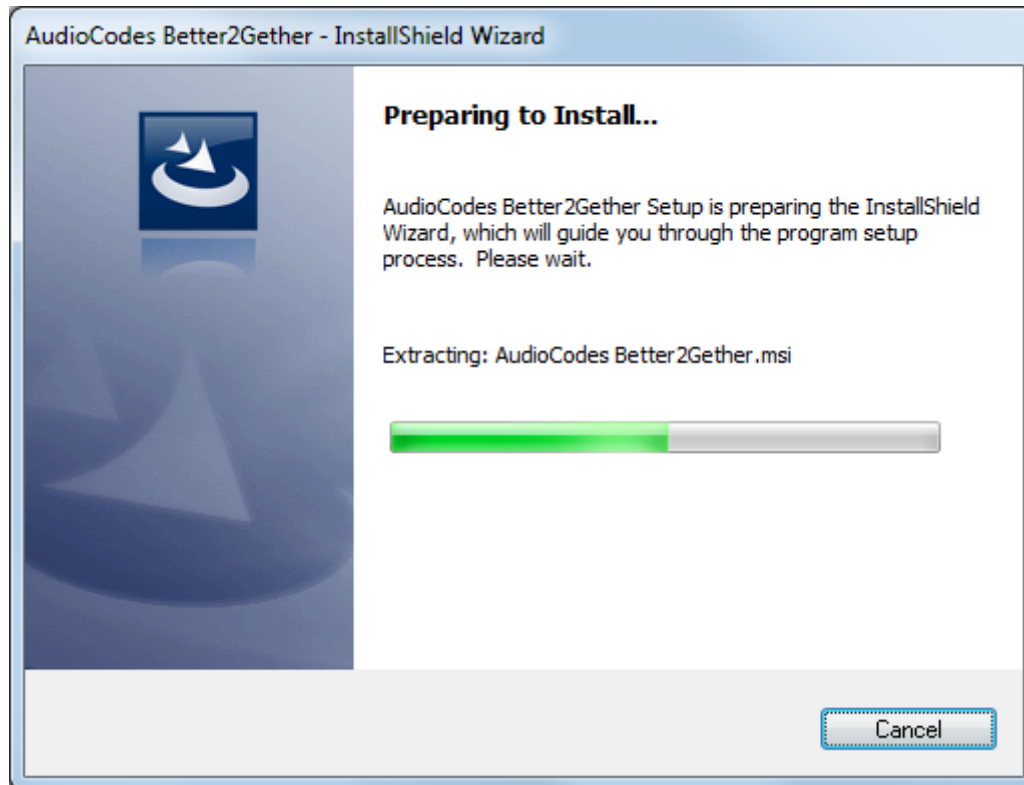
AudioCodes Better2Gether - InstallShield Wizard

Preparing to Install...

AudioCodes Better2Gether Setup is preparing the InstallShield Wizard, which will guide you through the program setup process. Please wait.

Extracting: AudioCodes Better2Gether.msi

Cancel